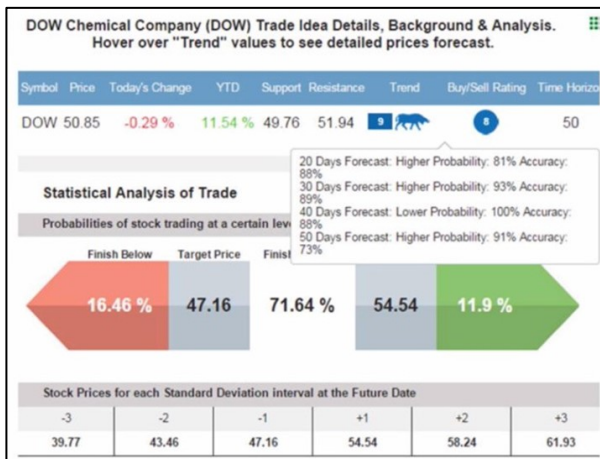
DOW Chemical Company (DOW) Trade Idea Details, Background & Analysis. Hover over "Trend" values to see detailed prices forecast.

| Symbol | Price | Today's Change | YTD | Support | Resistance | Trend | Buy/Sell Rating | Time Horizo |
|---|---|---|---|---|---|---|---|---|
| DOW | 50.85 | -0.29 % | 11.54 % | 49.76 | 51.94 | 9 | 8 | 50 |

20 Days Forecast: Higher Probability: 81% Accuracy: 88%
30 Days Forecast: Higher Probability: 93% Accuracy: 89%
40 Days Forecast: Lower Probability: 100% Accuracy: 88%
50 Days Forecast: Higher Probability: 91% Accuracy: 73%

Statistical Analysis of Trade

Probabilities of stock trading at a certain lev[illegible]

Finish Below | Target Price | Finis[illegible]

16.46 % | 47.16 | 71.64 % | 54.54 | 11.9 %

Stock Prices for each Standard Deviation interval at the Future Date

| -3 | -2 | -1 | +1 | +2 | +3 |
|---|---|---|---|---|---|
| 39.77 | 43.46 | 47.16 | 54.54 | 58.24 | 61.93 |